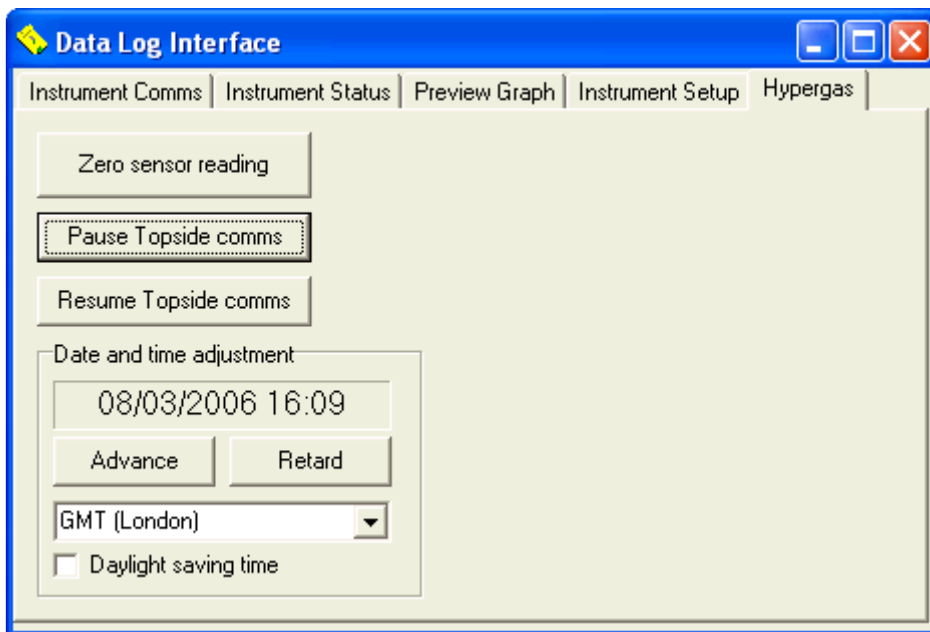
Data Log Interface

Instrument Comms | Instrument Status | Preview Graph | Instrument Setup | Hypergas

Zero sensor reading

Pause Topside comms

Resume Topside comms

Date and time adjustment

08/03/2006 16:09

Advance

Retard

GMT (London)

Daylight saving time